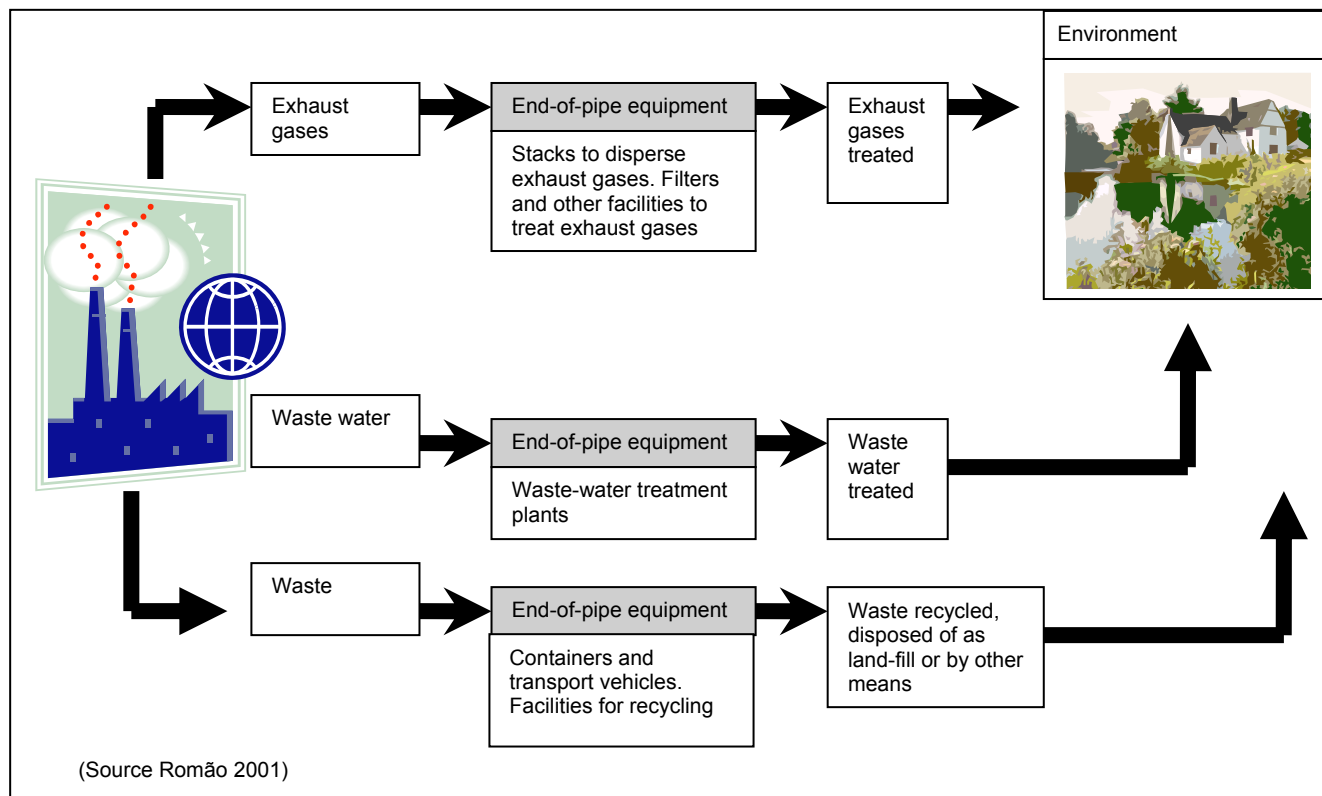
Exhaust gases

End-of-pipe equipment

Stacks to disperse exhaust gases. Filters and other facilities to treat exhaust gases

Exhaust gases treated

Environment

Waste water

End-of-pipe equipment

Waste-water treatment plants

Waste water treated

Waste

End-of-pipe equipment

Containers and transport vehicles. Facilities for recycling

Waste recycled, disposed of as land-fill or by other means

(Source Romão 2001)